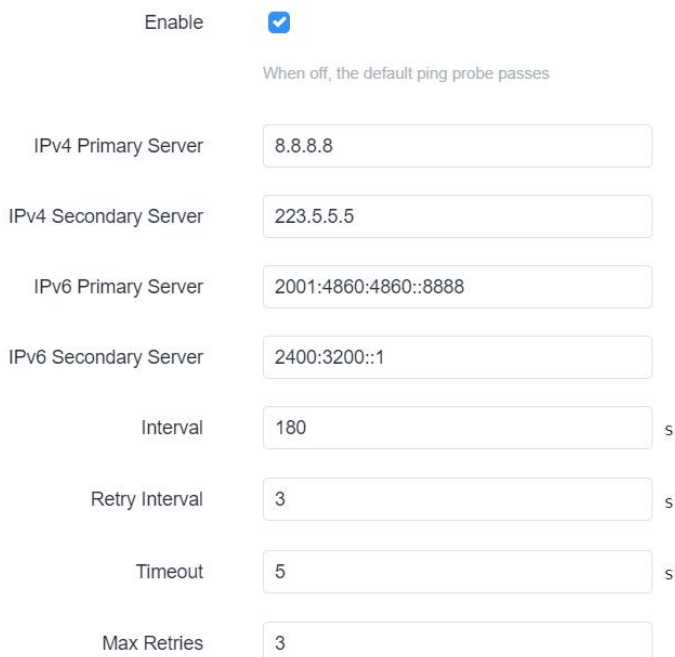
Enable

When off, the default ping probe passes

IPv4 Primary Server 8.8.8.8

IPv4 Secondary Server 223.5.5.5

IPv6 Primary Server 2001:4860:4860::8888

IPv6 Secondary Server 2400:3200::1

Interval 180 s

Retry Interval 3 s

Timeout 5 s

Max Retries 3